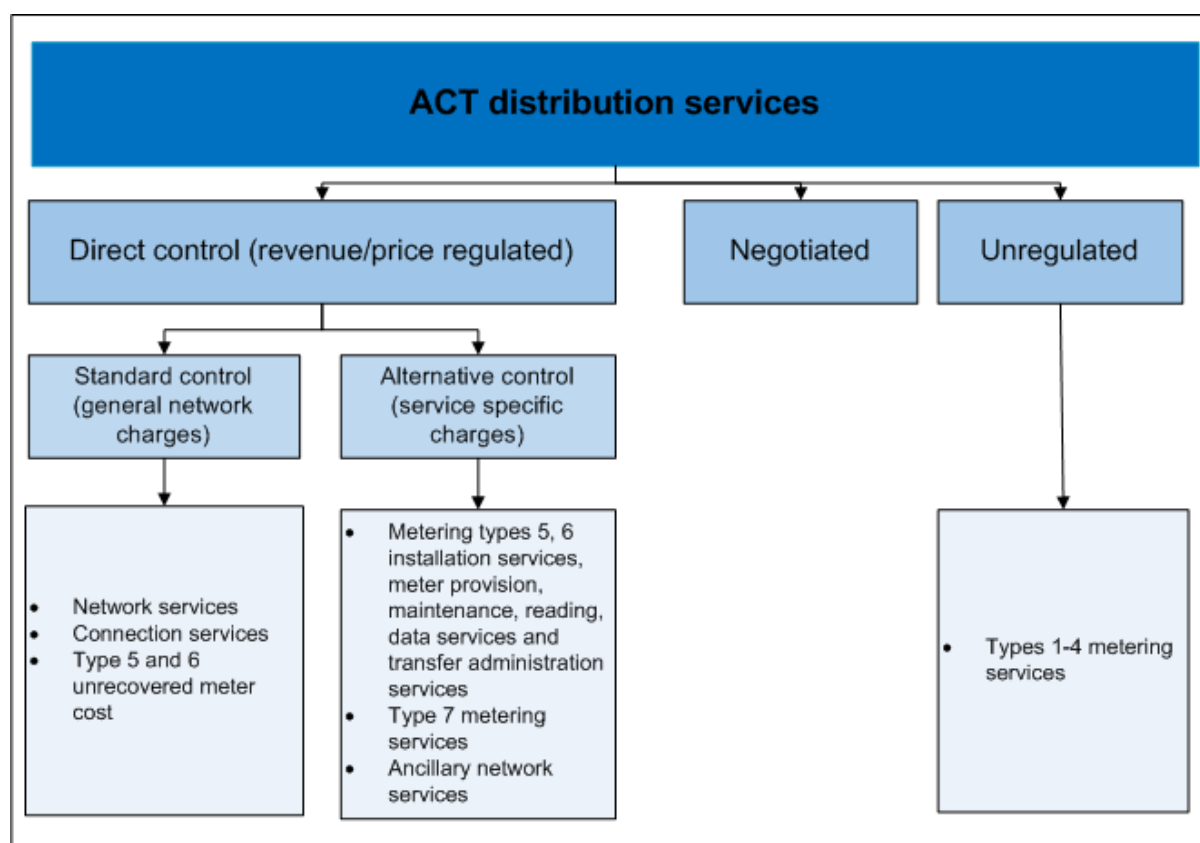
ACT distribution services

Direct control (revenue/price regulated)

Negotiated

Unregulated

Standard control (general network charges)

Alternative control (service specific charges)

- Network services
- Connection services
- Type 5 and 6 unrecovered meter cost

- Metering types 5, 6 installation services, meter provision, maintenance, reading, data services and transfer administration services
- Type 7 metering services
- Ancillary network services

- Types 1-4 metering services